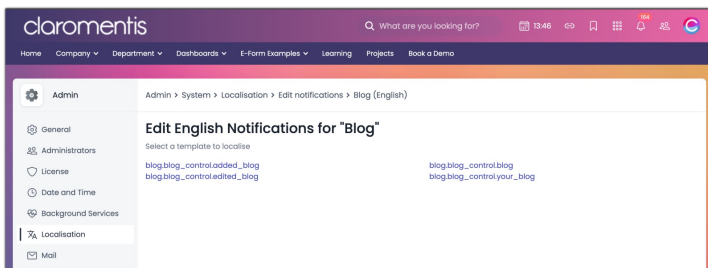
claromentis

What are you looking for?

13:46

164

Home Company Department Dashboards E-Form Examples Learning Projects Book a Demo

Admin

General
Administrators
License
Date and Time
Background Services
Localisation
Mail

Admin > System > Localisation > Edit notifications > Blog (English)

Edit English Notifications for "Blog"

Select a template to localise

blog.blog_control.added_blog
blog.blog_control.edited_blog

blog.blog_control.blog
blog.blog_control.your_blog